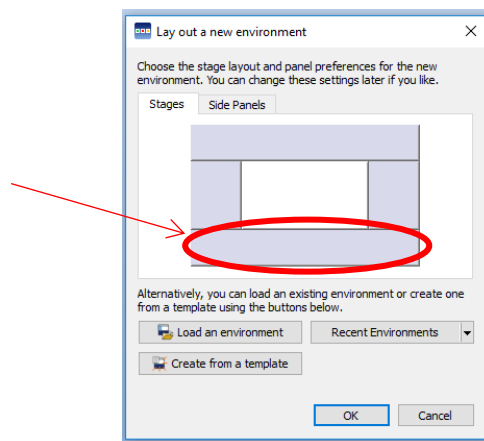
Lay out a new environment

Choose the stage layout and panel preferences for the new environment. You can change these settings later if you like.

Stages
Side Panels

Alternatively, you can load an existing environment or create one from a template using the buttons below.

Load an environment
Recent Environments
Create from a template

OK
Cancel